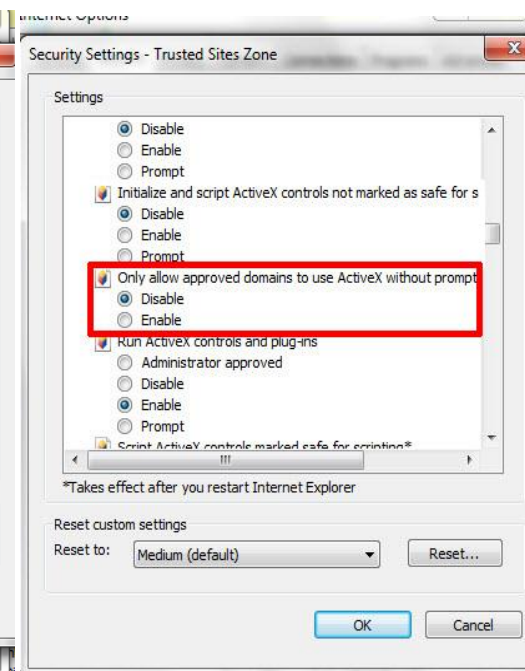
Internet Options

Security Settings - Trusted Sites Zone

Settings

Disable
Enable
Prompt
Initialize and script ActiveX controls not marked as safe for s
Disable
Enable
Prompt
Only allow approved domains to use ActiveX without prompt
Disable
Enable
Run ActiveX controls and plug-ins
Administrator approved
Disable
Enable
Prompt
Script ActiveX controls marked safe for scripting*

*Takes effect after you restart Internet Explorer

Reset custom settings
Reset to: Medium (default) Reset...

OK Cancel